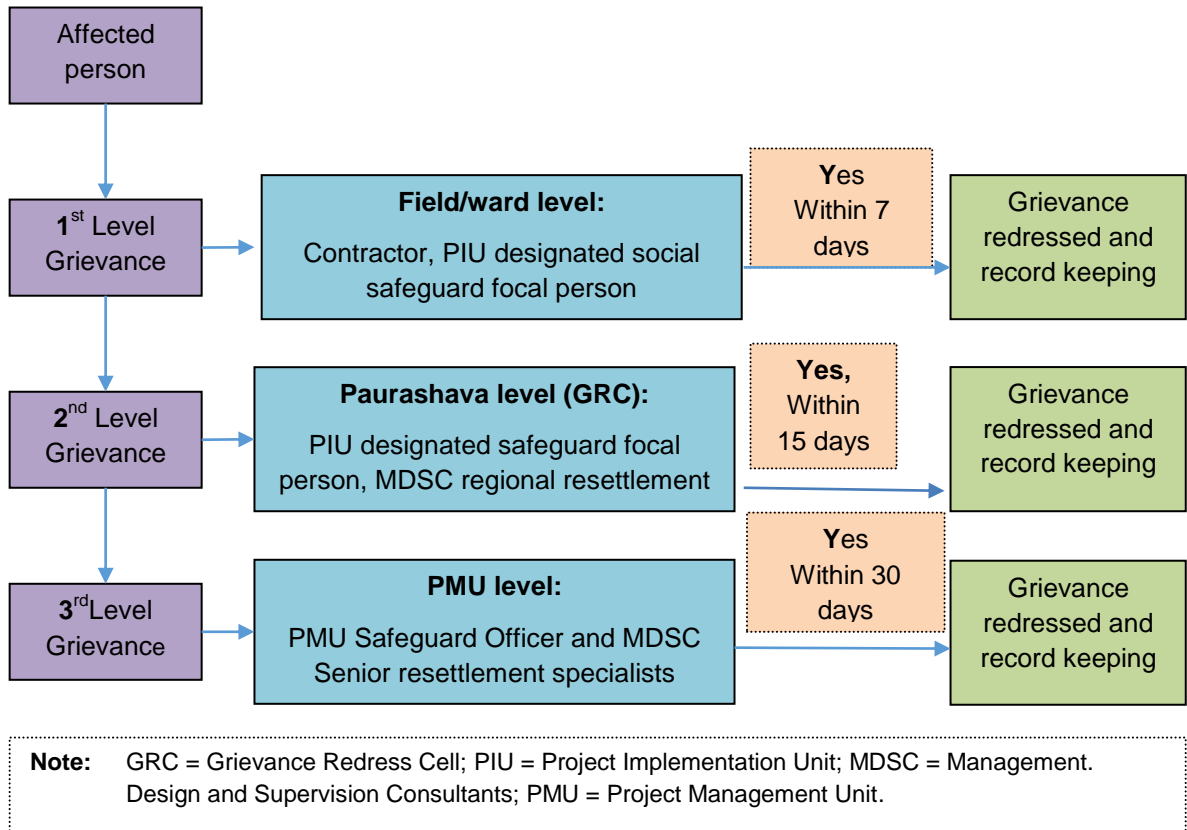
Affected person

$1^{st}$ Level Grievance

Field/ward level:

Contractor, PIU designated social safeguard focal person

Yes Within 7 days

Grievance redressed and record keeping

$2^{nd}$ Level Grievance

Paurashava level (GRC):

PIU designated safeguard focal person, MDSC regional resettlement

Yes, Within 15 days

Grievance redressed and record keeping

$3^{rd}$Level Grievance

PMU level:

PMU Safeguard Officer and MDSC Senior resettlement specialists

Yes Within 30 days

Grievance redressed and record keeping

Note: GRC = Grievance Redress Cell; PIU = Project Implementation Unit; MDSC = Management. Design and Supervision Consultants; PMU = Project Management Unit.